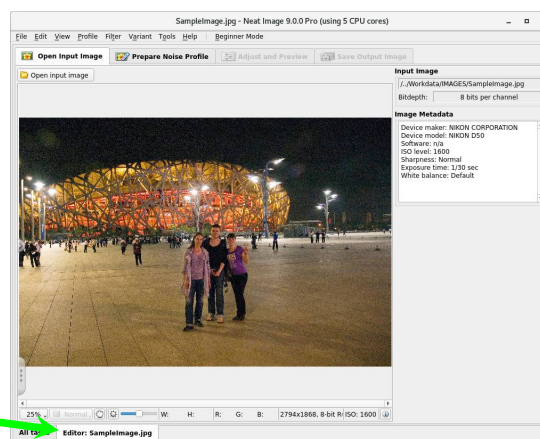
SampleImage.jpg - Neat Image 9.0.0 Pro (using 5 CPU cores)

File Edit View Profile Filter Variant Tools Help Beginner Mode

Open Input Image
Prepare Noise Profile
Adjust and Preview
Save Output Image

Open input image

Input Image
/../Workdata/IMAGES/SampleImage.jpg
Bitdepth: 8 bits per channel

Image Metadata
Device maker: NIKON CORPORATION
Device model: NIKON D50
Software: n/a
ISO level: 1600
Sharpness: Normal
Exposure time: 1/30 sec
White balance: Default

25% Normal W: H: R: G: B: 2794x1868, 8-bit R ISO: 1600

All ta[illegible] Editor: SampleImage.jpg